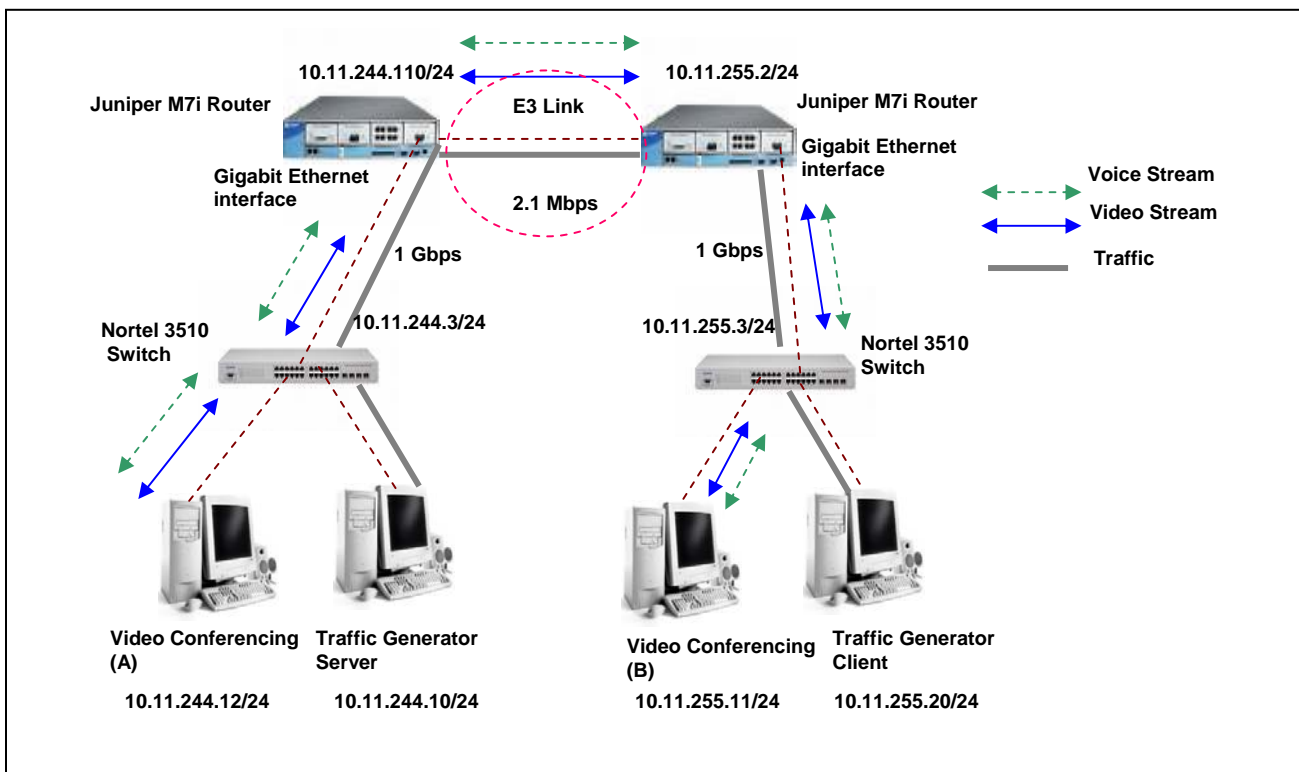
10.11.244.110/24

10.11.255.2/24

Juniper M7i Router

E3 Link

Juniper M7i Router

Gigabit Ethernet interface

Gigabit Ethernet interface

Voice Stream

Video Stream

Traffic

2.1 Mbps

1 Gbps

1 Gbps

10.11.244.3/24

10.11.255.3/24

Nortel 3510 Switch

Nortel 3510 Switch

Video Conferencing (A)

Traffic Generator Server

Video Conferencing (B)

Traffic Generator Client

10.11.244.12/24

10.11.244.10/24

10.11.255.11/24

10.11.255.20/24